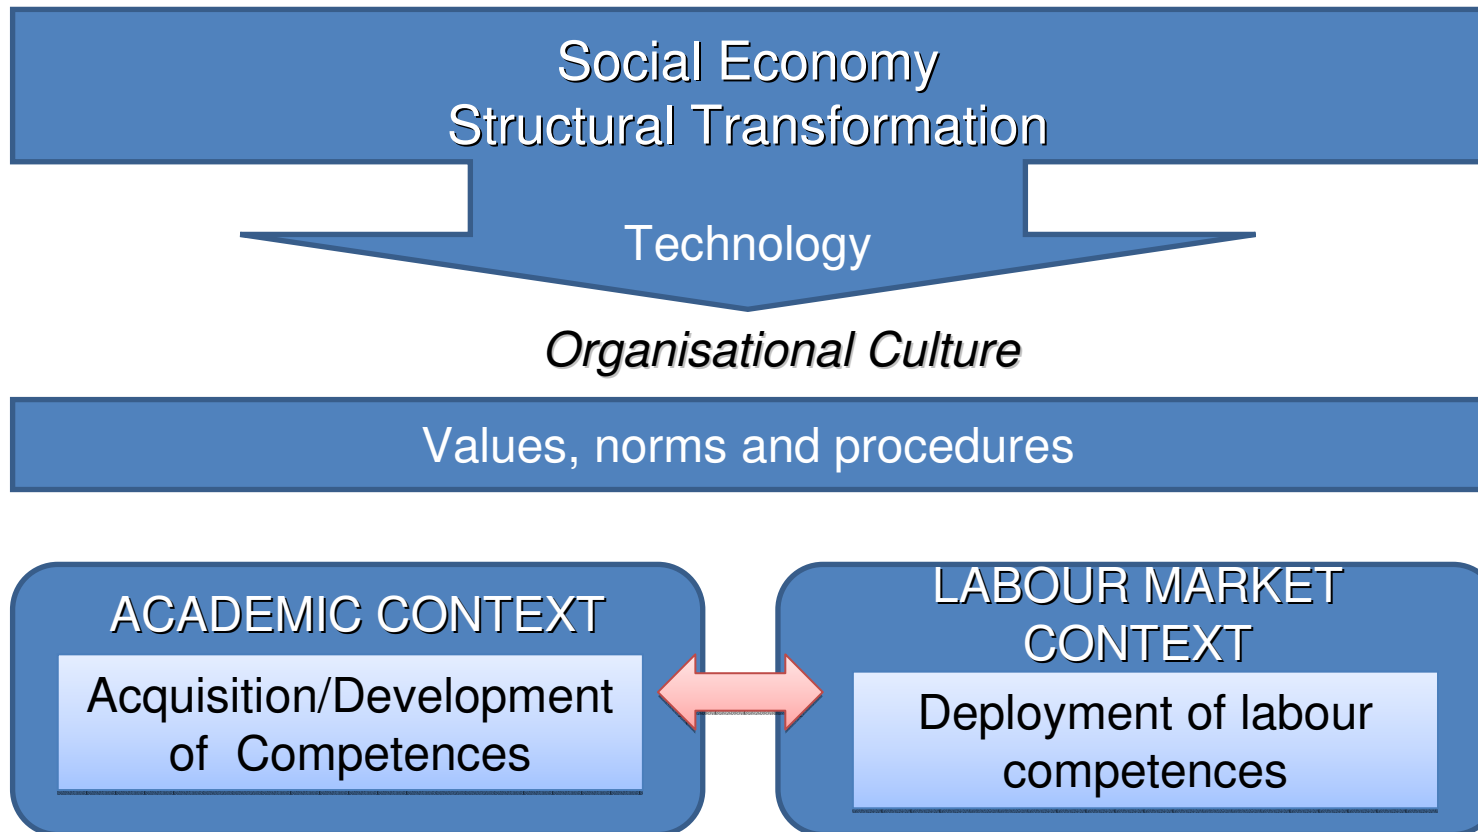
Social Economy
Structural Transformation

Technology

Organisational Culture

Values, norms and procedures

ACADEMIC CONTEXT

Acquisition/Development of Competences

LABOUR MARKET CONTEXT

Deployment of labour competences